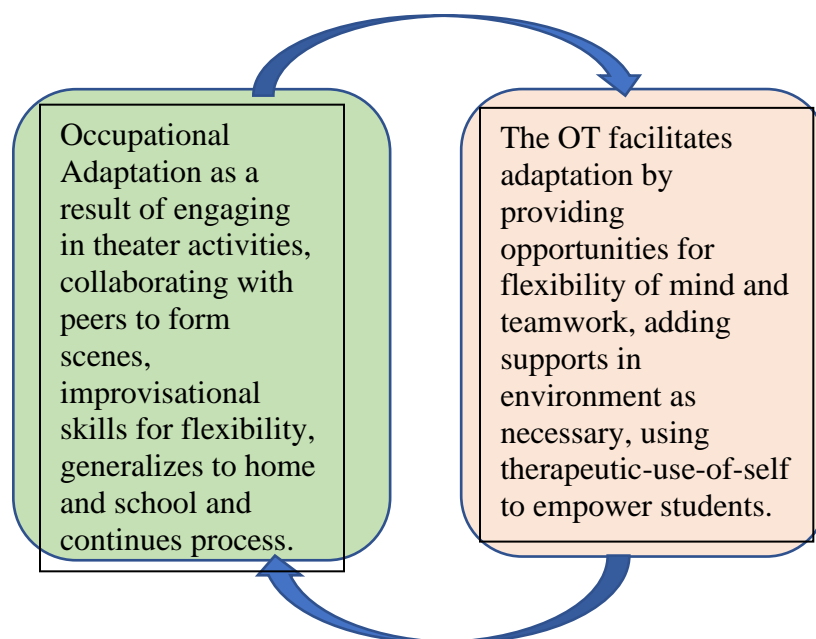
Occupational Adaptation as a result of engaging in theater activities, collaborating with peers to form scenes, improvisational skills for flexibility, generalizes to home and school and continues process.

The OT facilitates adaptation by providing opportunities for flexibility of mind and teamwork, adding supports in environment as necessary, using therapeutic-use-of-self to empower students.